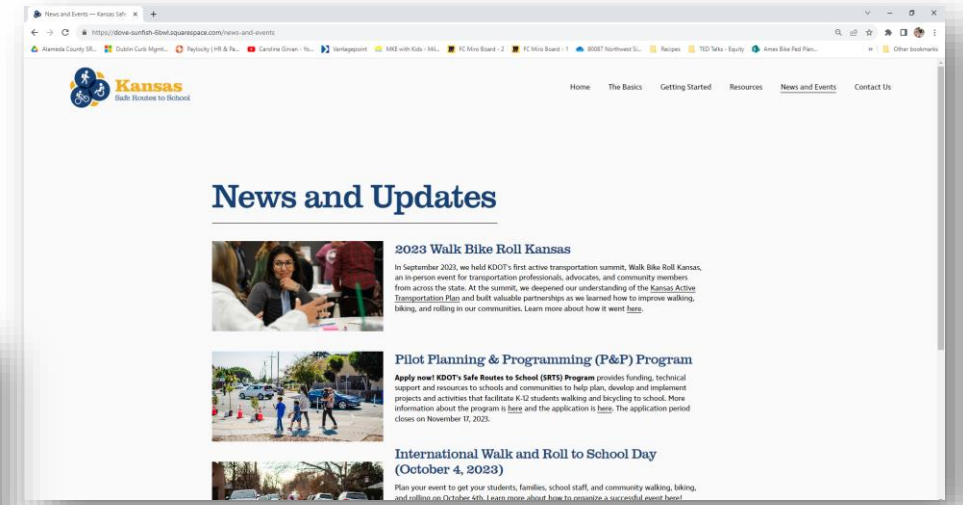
News and Events — Kansas Safe ×
https://dove-sunfish-6bwl.squarespace.com/news-and-events
Alameda County SR... Dublin Curb Mgmt... Paylocity | HR & Pa... Caroline Girvan - Yo... Ventagepoint MKE with Kids - Mil... FC Miro Board - 2 FC Miro Board - 1 80087 Northwest Si... Recipes TED Talks - Equity Ames Bike Ped Plan... Other bookmarks

Kansas
Safe Routes to School

Home The Basics Getting Started Resources News and Events Contact Us

News and Updates

2023 Walk Bike Roll Kansas

In September 2023, we held KDOT's first active transportation summit, Walk Bike Roll Kansas, an in-person event for transportation professionals, advocates, and community members from across the state. At the summit, we deepened our understanding of the Kansas Active Transportation Plan and built valuable partnerships as we learned how to improve walking, biking, and rolling in our communities. Learn more about how it went here.

Pilot Planning & Programming (P&P) Program

Apply now! KDOT's Safe Routes to School (SRTS) Program provides funding, technical support and resources to schools and communities to help plan, develop and implement projects and activities that facilitate K-12 students walking and bicycling to school. More information about the program is here and the application is here. The application period closes on November 17, 2023.

International Walk and Roll to School Day (October 4, 2023)

Plan your event to get your students, families, school staff, and community walking, biking, and rolling on October 4th. Learn more about how to organize a successful event here!